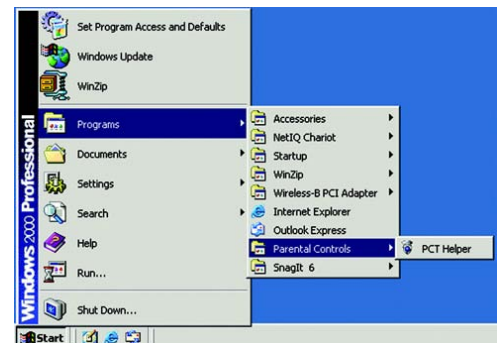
Set Program Access and Defaults
Windows Update
WinZip
Programs
Documents
Settings
Search
Help
Run...
Shut Down...
Windows 2000 Professional

Accessories
NetIQ Chariot
Startup
WinZip
Wireless-B PCI Adapter
Internet Explorer
Outlook Express
Parental Controls
SnagIt 6

PCT Helper

Start